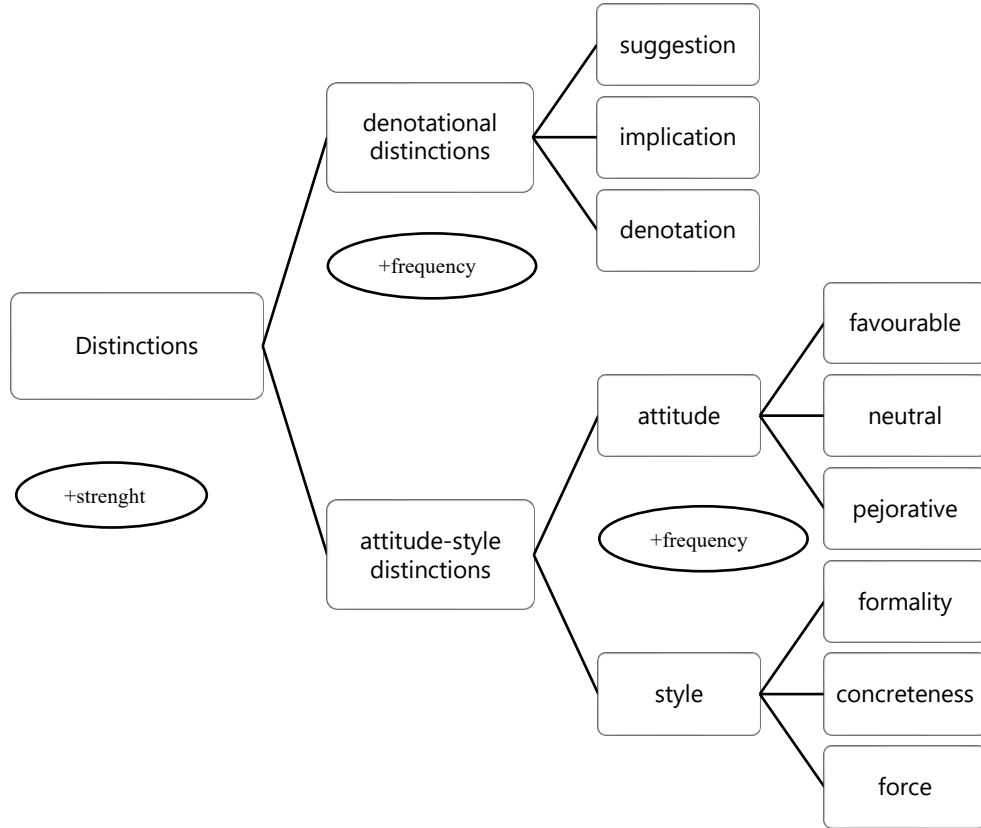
Distinctions

+strenght

denotational distinctions

+frequency

suggestion

implication

denotation

attitude-style distinctions

attitude

+frequency

favourable

neutral

pejorative

style

formality

concreteness

force